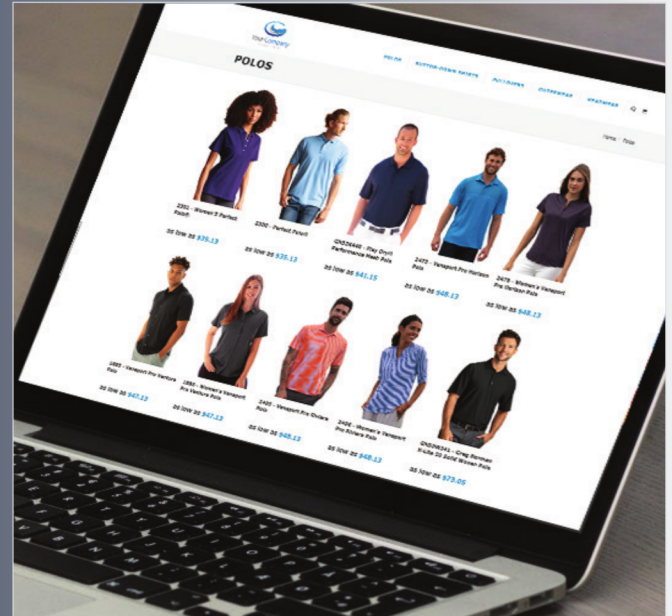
POLOS

POLOS BUTTON-DOWN SHIRTS PULLOVERS OUTERWEAR HEADWEAR

Home / Polos

2301 - Women's Perfect Polo®

as low as $35.13

2300 - Perfect Polo®

as low as $35.13

GNS26440 - Play Dry® Performance Mesh Polo

as low as $41.15

2472 - Vansport Pro Horizon Polo

as low as $48.13

2475 - Women's Vansport Pro Horizon Polo

as low as $48.13

1865 - Vansport Pro Venture Polo

as low as $47.13

1866 - Women's Vansport Pro Venture Polo

as low as $47.13

2405 - Vansport Pro Riviera Polo

as low as $48.13

2406 - Women's Vansport Pro Riviera Polo

as low as $48.13

GNS26341 - Greg Norman X-Lite 50 Solid Woven Polo

as low as $73.05